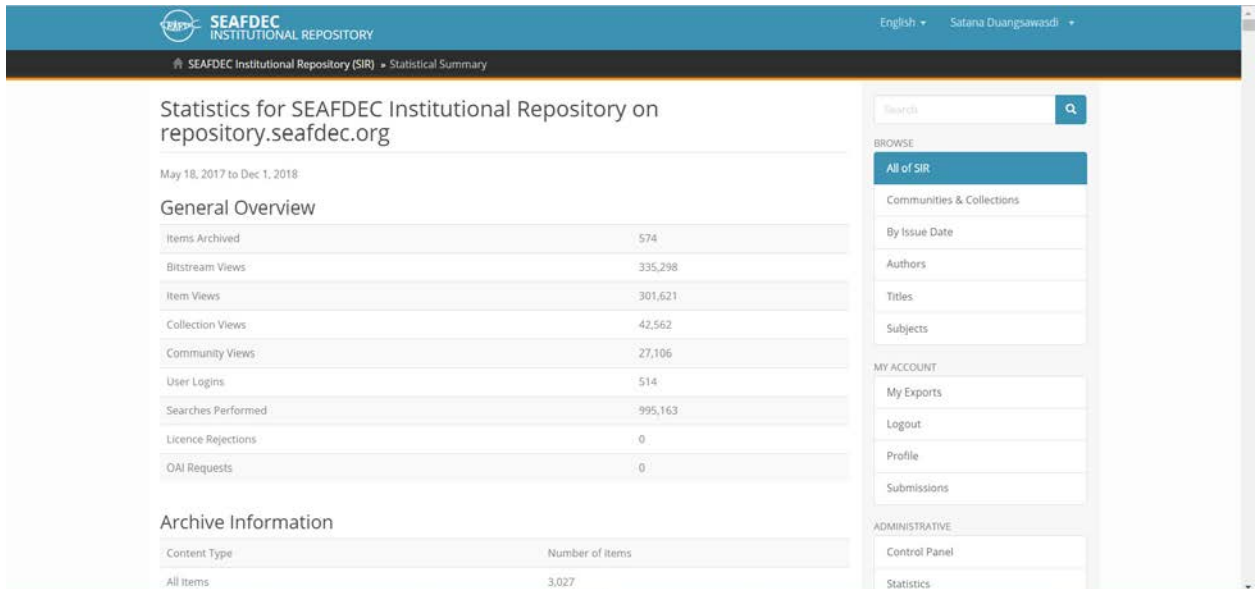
SEAFDEC
INSTITUTIONAL REPOSITORY

English ▾ Satana Duangsawasdi ▾

SEAFDEC Institutional Repository (SIR) » Statistical Summary

Statistics for SEAFDEC Institutional Repository on repository.seafdec.org

May 18, 2017 to Dec 1, 2018

General Overview

| | |
|---|---|
| Items Archived | 574 |
| Bitstream Views | 335,298 |
| Item Views | 301,621 |
| Collection Views | 42,562 |
| Community Views | 27,106 |
| User Logins | 514 |
| Searches Performed | 995,163 |
| Licence Rejections | 0 |
| OAI Requests | 0 |

Archive Information

| Content Type | Number of Items |
|---|---|
| All Items | 3,027 |

Search

BROWSE
All of SIR
Communities & Collections
By Issue Date
Authors
Titles
Subjects

MY ACCOUNT
My Exports
Logout
Profile
Submissions

ADMINISTRATIVE
Control Panel
Statistics